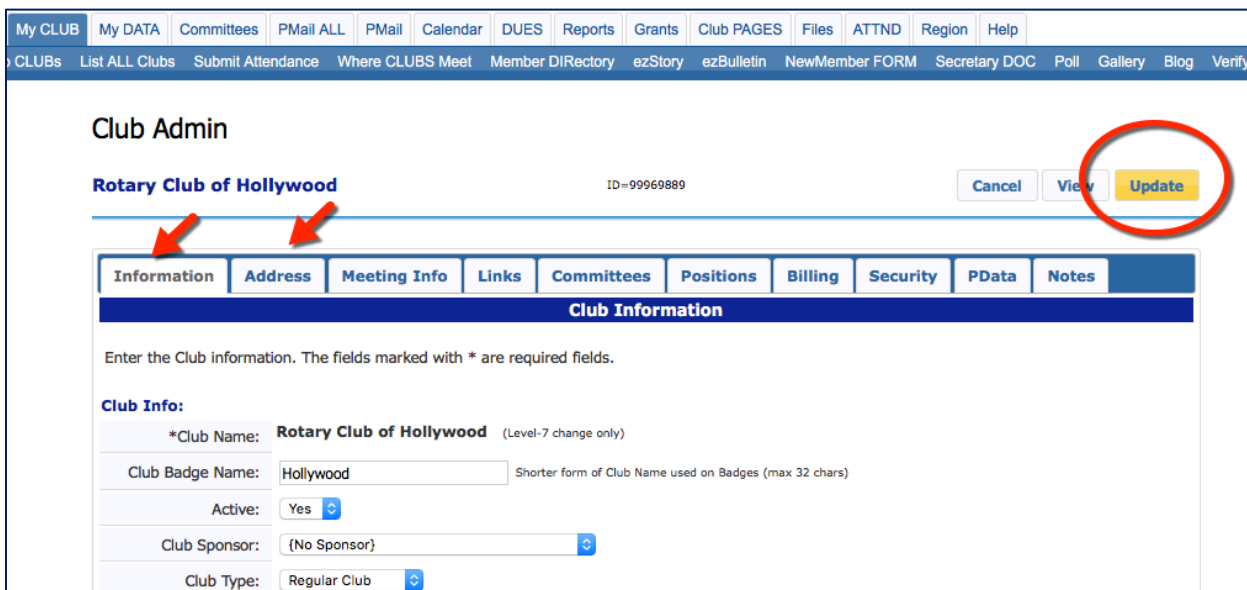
My CLUB | My DATA | Committees | PMail ALL | PMail | Calendar | DUES | Reports | Grants | Club PAGES | Files | ATTND | Region | Help

CLUBs | List ALL Clubs | Submit Attendance | Where CLUBS Meet | Member DIRectory | ezStory | ezBulletin | NewMember FORM | Secretary DOC | Poll | Gallery | Blog | Verify

Club Admin

Rotary Club of Hollywood

ID=99969889

Cancel | View | Update

Information | Address | Meeting Info | Links | Committees | Positions | Billing | Security | PData | Notes

Club Information

Enter the Club information. The fields marked with * are required fields.

Club Info:

| | |
|---|---|
| *Club Name: | Rotary Club of Hollywood (Level-7 change only) |
| Club Badge Name: | Hollywood Shorter form of Club Name used on Badges (max 32 chars) |
| Active: | Yes |
| Club Sponsor: | {No Sponsor} |
| Club Type: | Regular Club |